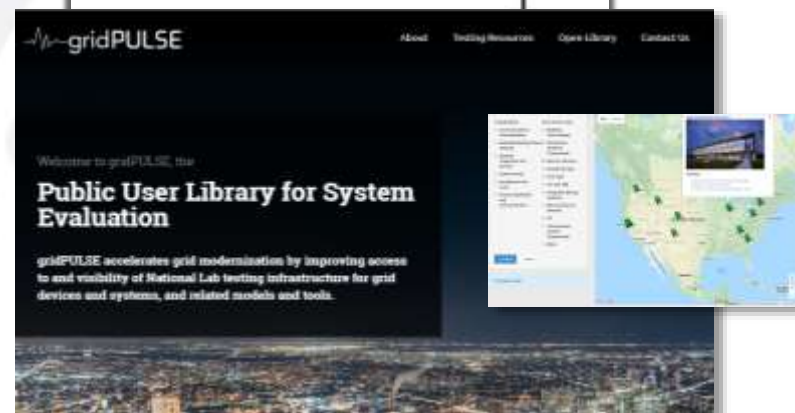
gridPULSE

About Testing Resources Open Library Contact Us

Welcome to gridPULSE, the

Public User Library for System Evaluation

gridPULSE accelerates grid modernization by improving access to and visibility of National Lab testing infrastructure for grid devices and systems, and related models and tools.